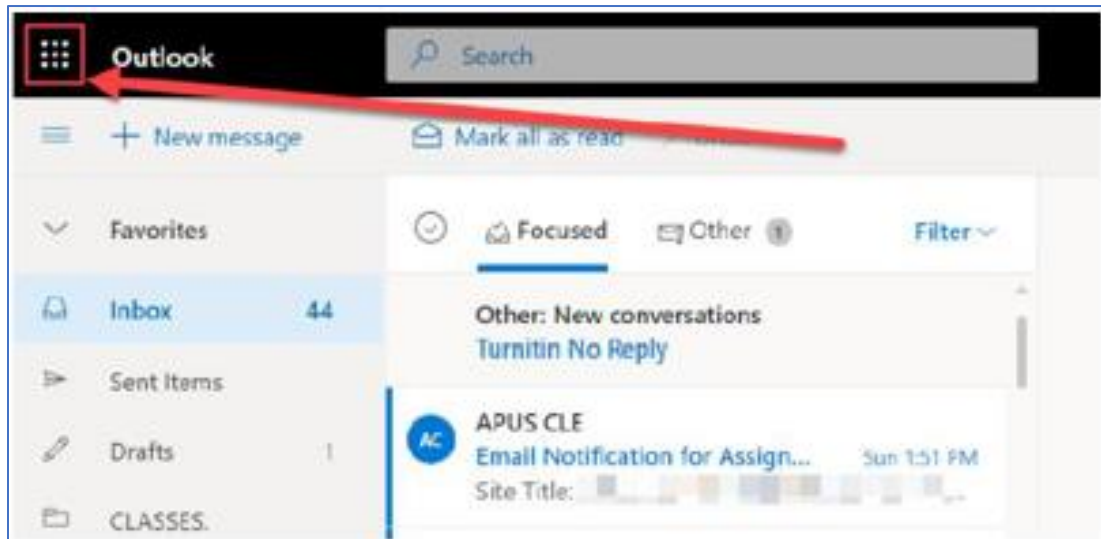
Outlook

Search

New message

Mark all as read

Favorites

Focused

Other 1

Filter

Inbox 44

Other: New conversations

Turnitin No Reply

Sent Items

AC

APUS CLE

Email Notification for Assign...

Sun 1:51 PM

Site Title: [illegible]

Drafts 1

CLASSES.